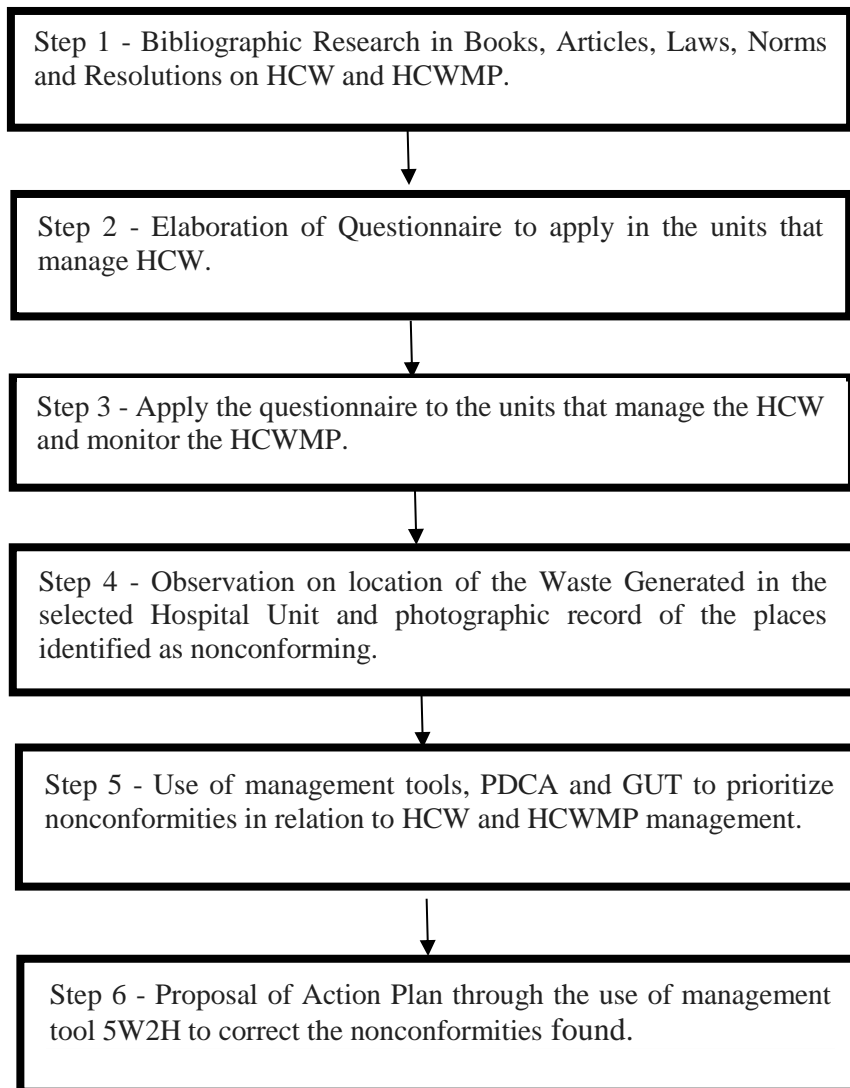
Step 1 - Bibliographic Research in Books, Articles, Laws, Norms and Resolutions on HCW and HCWMP.

Step 2 - Elaboration of Questionnaire to apply in the units that manage HCW.

Step 3 - Apply the questionnaire to the units that manage the HCW and monitor the HCWMP.

Step 4 - Observation on location of the Waste Generated in the selected Hospital Unit and photographic record of the places identified as nonconforming.

Step 5 - Use of management tools, PDCA and GUT to prioritize nonconformities in relation to HCW and HCWMP management.

Step 6 - Proposal of Action Plan through the use of management tool 5W2H to correct the nonconformities found.